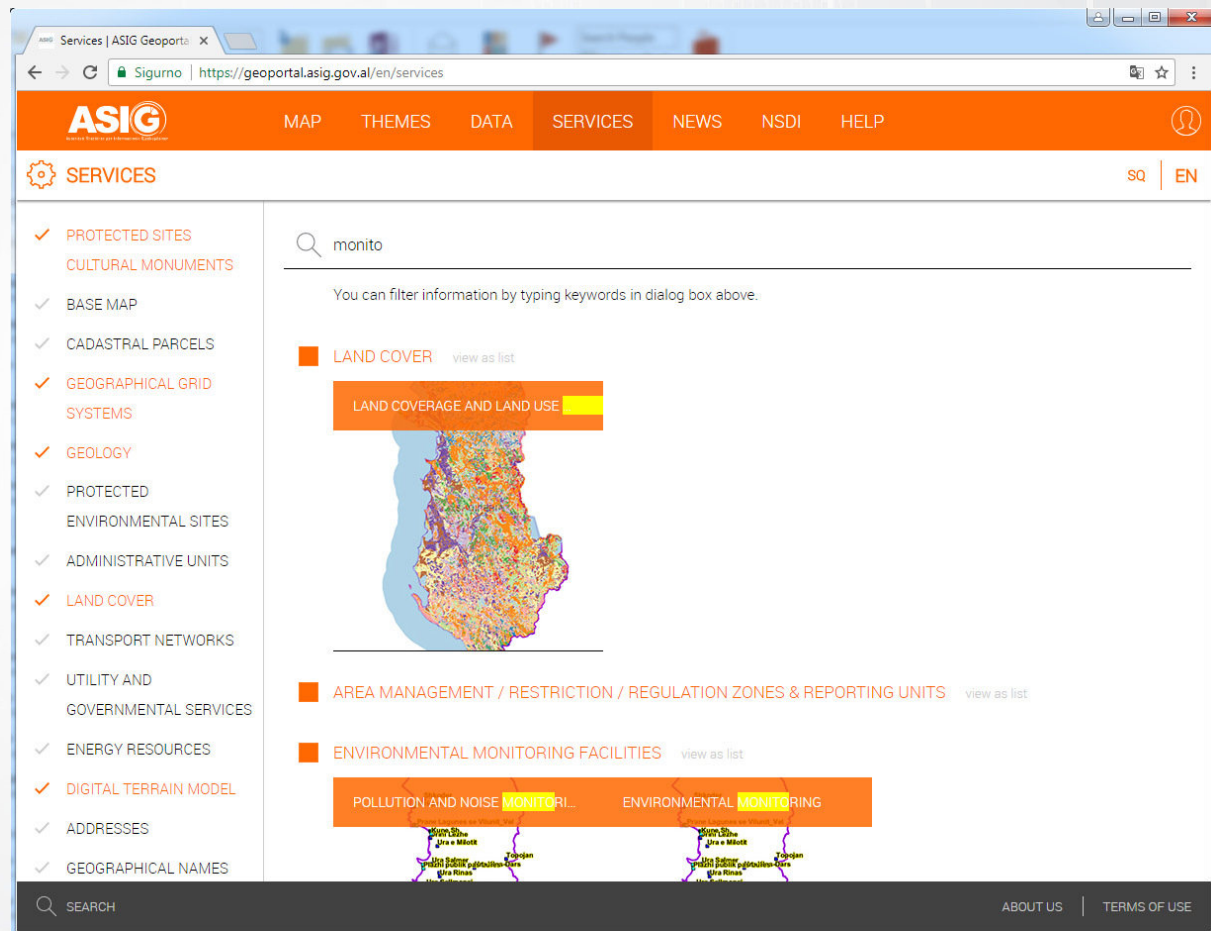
Services | ASIG Geoporta ×

Sigurno | https://geoportal.asig.gov.al/en/services

ASIG

MAP THEMES DATA SERVICES NEWS NSDI HELP

SERVICES

SQ EN

PROTECTED SITES CULTURAL MONUMENTS

BASE MAP

CADASTRAL PARCELS

GEOGRAPHICAL GRID SYSTEMS

GEOLOGY

PROTECTED ENVIRONMENTAL SITES

ADMINISTRATIVE UNITS

LAND COVER

TRANSPORT NETWORKS

UTILITY AND GOVERNMENTAL SERVICES

ENERGY RESOURCES

DIGITAL TERRAIN MODEL

ADDRESSES

GEOGRAPHICAL NAMES

monito

You can filter information by typing keywords in dialog box above.

LAND COVER view as list

LAND COVERAGE AND LAND USE

AREA MANAGEMENT / RESTRICTION / REGULATION ZONES & REPORTING UNITS view as list

ENVIRONMENTAL MONITORING FACILITIES view as list

POLLUTION AND NOISE MONITORI...

ENVIRONMENTAL MONITORING

Kune Sh
Ura e Milotit
Ura Salmer
Topojan
Ura Rinas

Kune Sh
Ura e Milotit
Ura Salmer
Topojan
Ura Rinas

SEARCH

ABOUT US TERMS OF USE